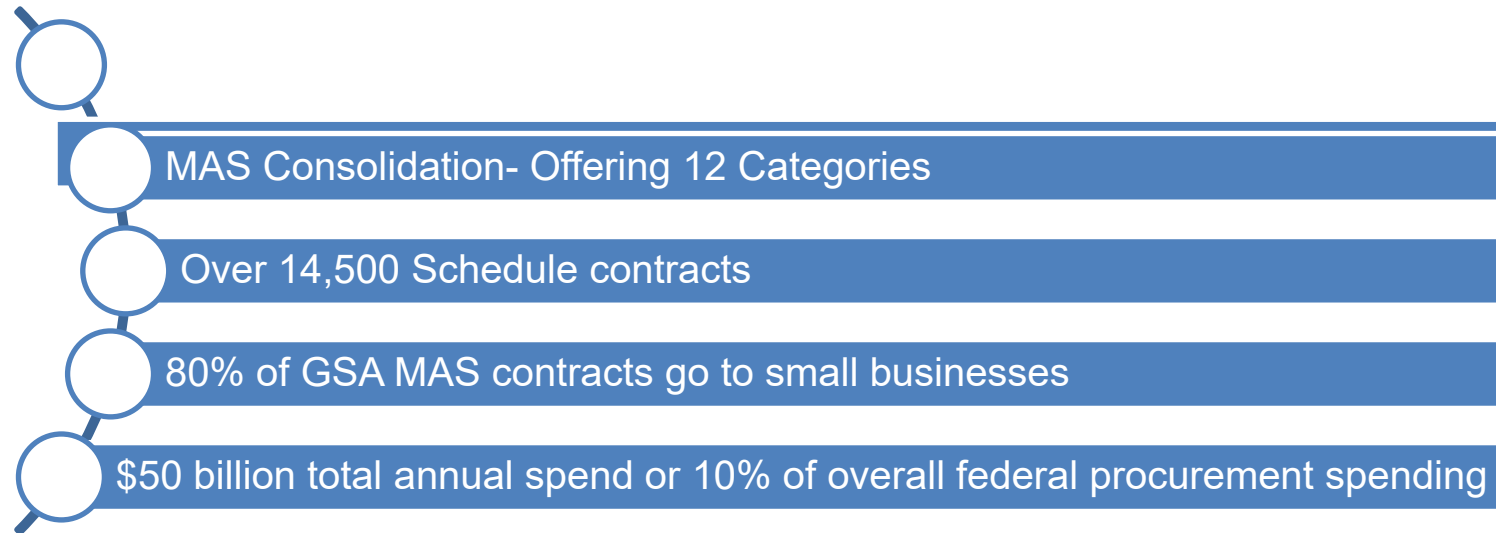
MAS Consolidation- Offering 12 Categories

Over 14,500 Schedule contracts

80% of GSA MAS contracts go to small businesses

$50 billion total annual spend or 10% of overall federal procurement spending